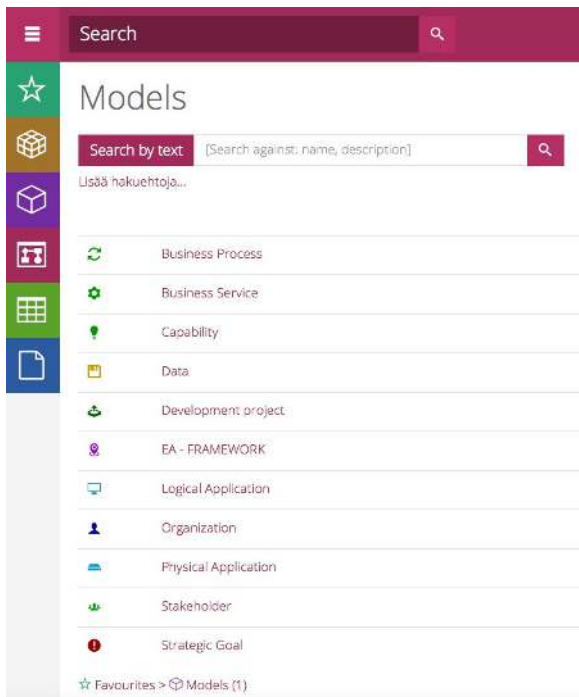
Search

Models

Search by text [Search against: name, description]

Lisää hakuehtoja...

Business Process

Business Service

Capability

Data

Development project

EA - FRAMEWORK

Logical Application

Organization

Physical Application

Stakeholder

Strategic Goal

Favourites > Models (1)